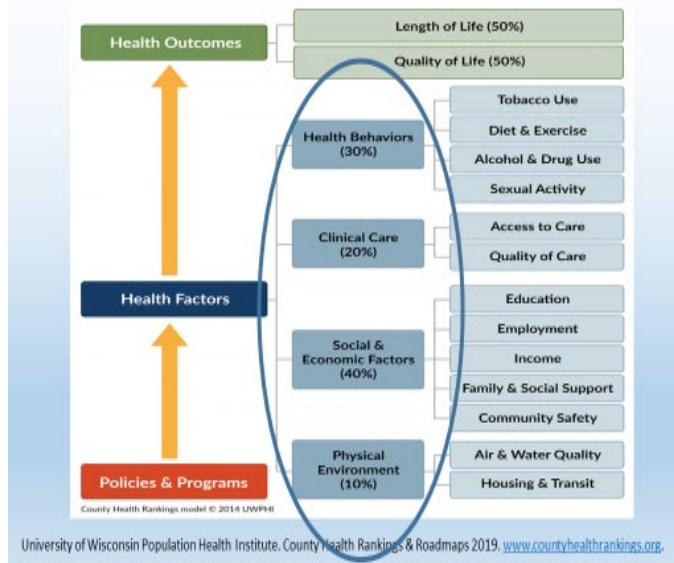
Health Outcomes

Length of Life (50%)

Quality of Life (50%)

Health Behaviors (30%)

Tobacco Use

Diet & Exercise

Alcohol & Drug Use

Sexual Activity

Clinical Care (20%)

Access to Care

Quality of Care

Health Factors

Social & Economic Factors (40%)

Education

Employment

Income

Family & Social Support

Community Safety

Physical Environment (10%)

Air & Water Quality

Housing & Transit

Policies & Programs

County Health Rankings model © 2014 UWPHI

University of Wisconsin Population Health Institute. County Health Rankings & Roadmaps 2019. www.countyhealthrankings.org.